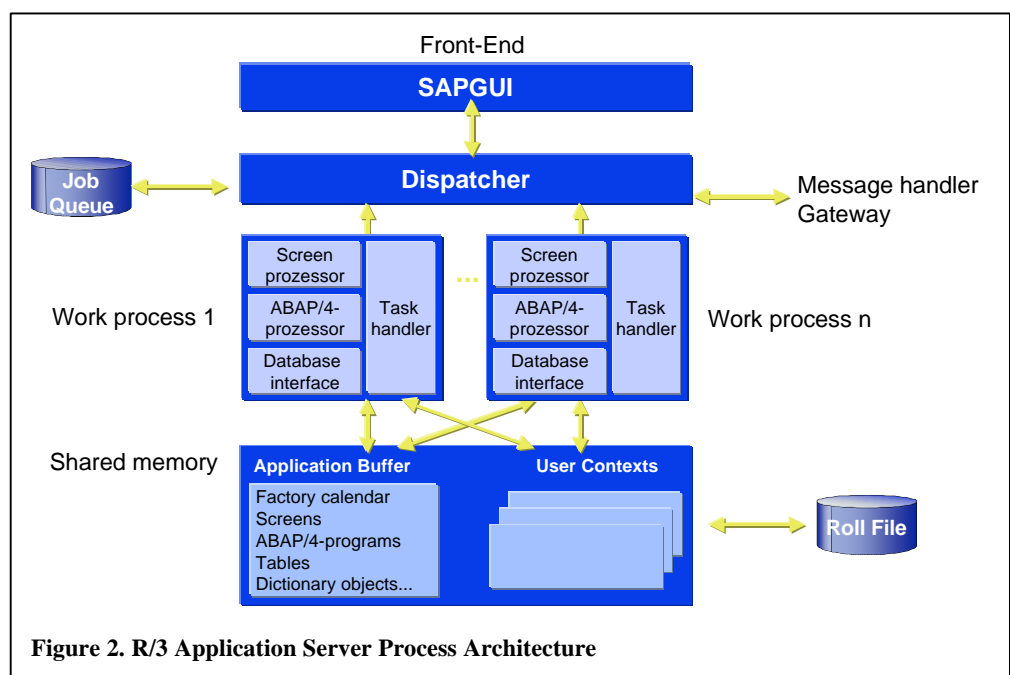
Front-End

SAPGUI

Job Queue

Dispatcher

Message handler
Gateway

Screen prozessor

ABAP/4-prozessor

Database interface

Task handler

...

Screen prozessor

ABAP/4-prozessor

Database interface

Task handler

Work process 1

Work process n

Shared memory

Application Buffer

User Contexts

Factory calendar
Screens
ABAP/4-programs
Tables
Dictionary objects...

Roll File

Figure 2. R/3 Application Server Process Architecture